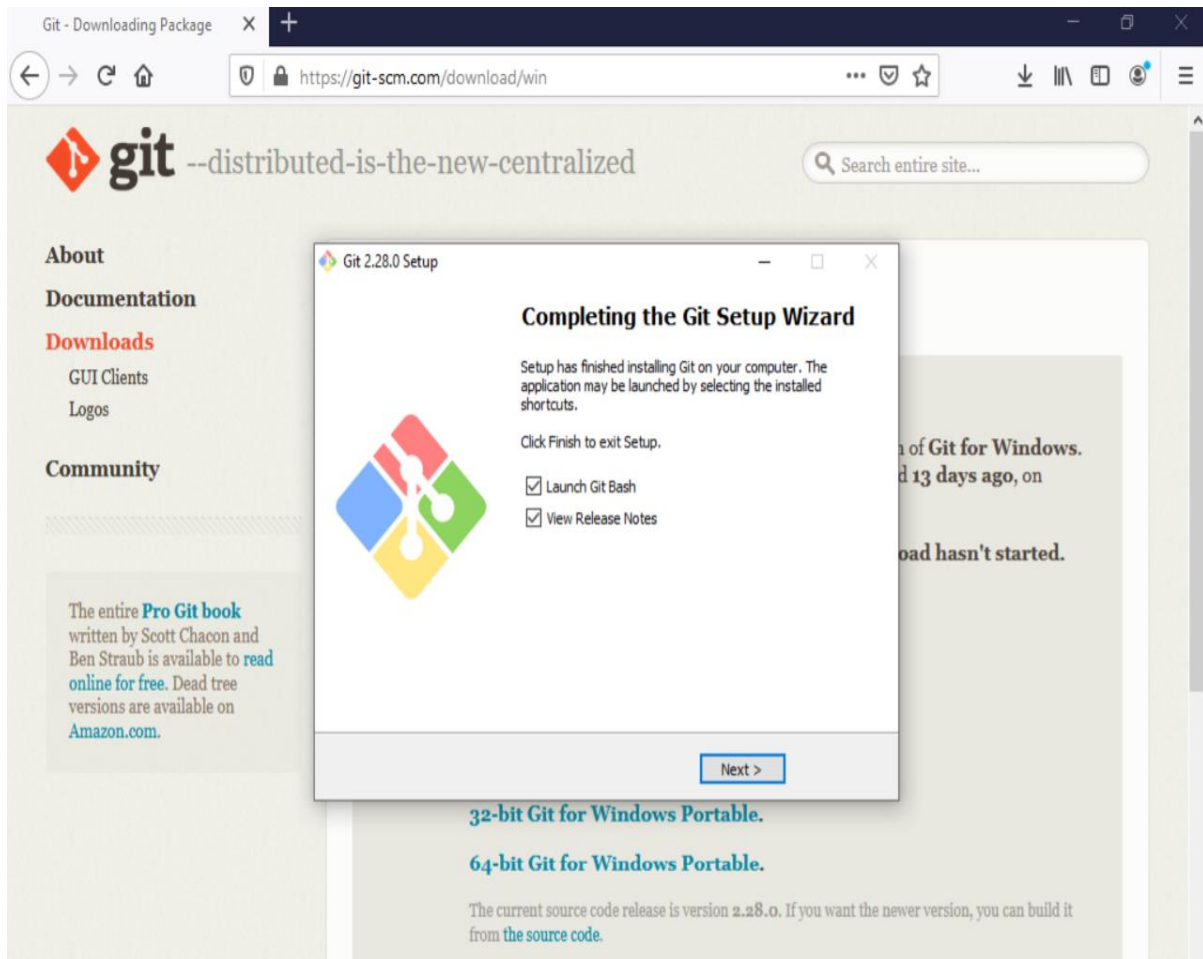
Git - Downloading Package ×

https://git-scm.com/download/win

git --distributed-is-the-new-centralized

Search entire site...

About

Documentation

Downloads

GUI Clients

Logos

Community

The entire Pro Git book written by Scott Chacon and Ben Straub is available to read online for free. Dead tree versions are available on Amazon.com.

Git 2.28.0 Setup

Completing the Git Setup Wizard

Setup has finished installing Git on your computer. The application may be launched by selecting the installed shortcuts.

Click Finish to exit Setup.

Launch Git Bash

View Release Notes

Next >

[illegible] of Git for Windows. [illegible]d 13 days ago, on

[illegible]oad hasn't started.

32-bit Git for Windows Portable.

64-bit Git for Windows Portable.

The current source code release is version 2.28.0. If you want the newer version, you can build it from the source code.